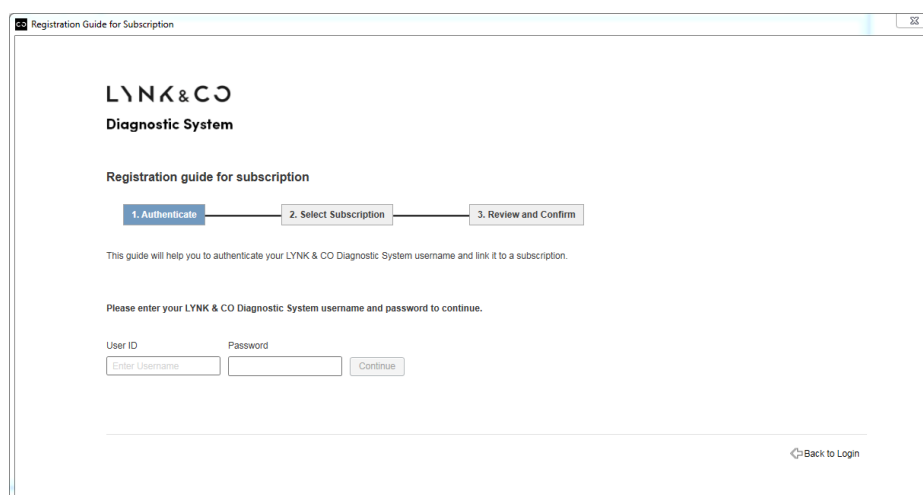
CO Registration Guide for Subscription

LYNK&CO

Diagnostic System

Registration guide for subscription

1. Authenticate

2. Select Subscription

3. Review and Confirm

This guide will help you to authenticate your LYNK & CO Diagnostic System username and link it to a subscription.

Please enter your LYNK & CO Diagnostic System username and password to continue.

User ID

Password

Enter Username

Continue

Back to Login